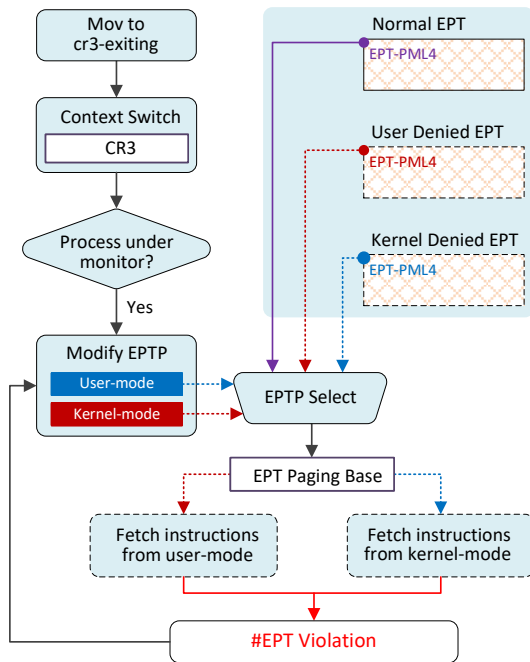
Mov to cr3-exiting

Context Switch

CR3

Process under monitor?

Yes

Modify EPTP

User-mode

Kernel-mode

Normal EPT

EPT-PML4

User Denied EPT

EPT-PML4

Kernel Denied EPT

EPT-PML4

EPTP Select

EPT Paging Base

Fetch instructions from user-mode

Fetch instructions from kernel-mode

#EPT Violation